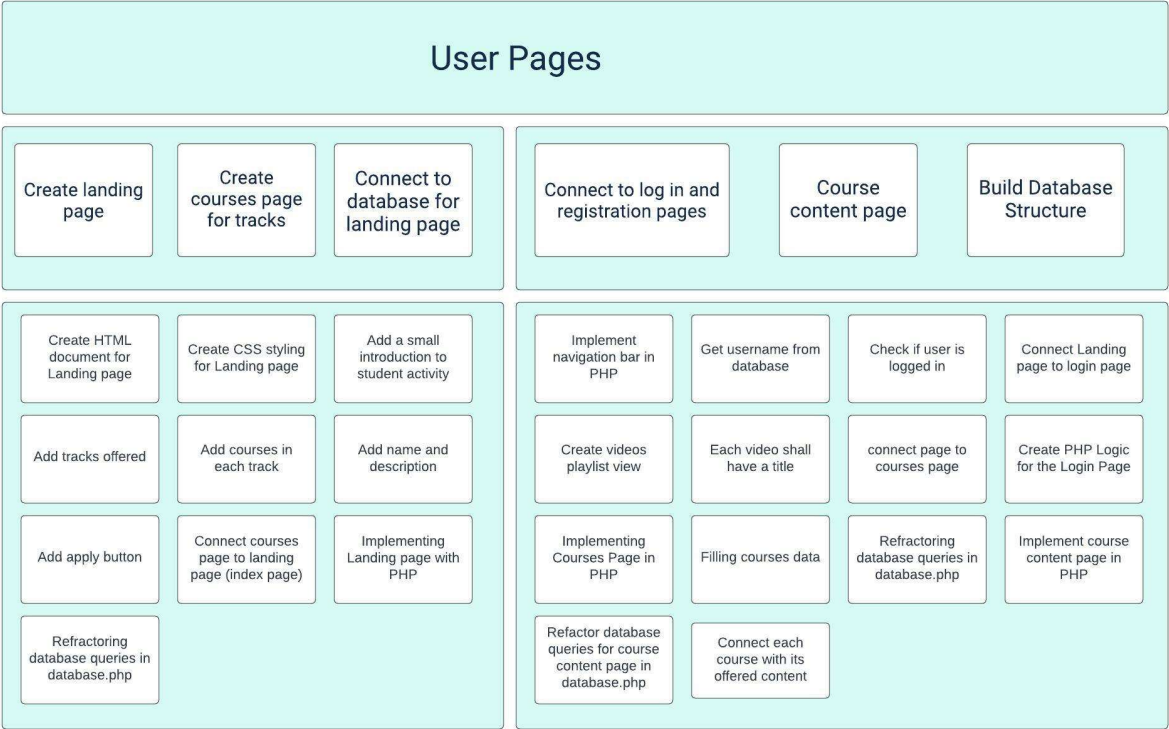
User Pages

Create landing page

Create courses page for tracks

Connect to database for landing page

Connect to log in and registration pages

Course content page

Build Database Structure

Create HTML document for Landing page

Create CSS styling for Landing page

Add a small introduction to student activity

Add tracks offered

Add courses in each track

Add name and description

Add apply button

Connect courses page to landing page (index page)

Implementing Landing page with PHP

Refractoring database queries in database.php

Implement navigation bar in PHP

Get username from database

Check if user is logged in

Connect Landing page to login page

Create videos playlist view

Each video shall have a title

connect page to courses page

Create PHP Logic for the Login Page

Implementing Courses Page in PHP

Filling courses data

Refractoring database queries in database.php

Implement course content page in PHP

Refactor database queries for course content page in database.php

Connect each course with its offered content